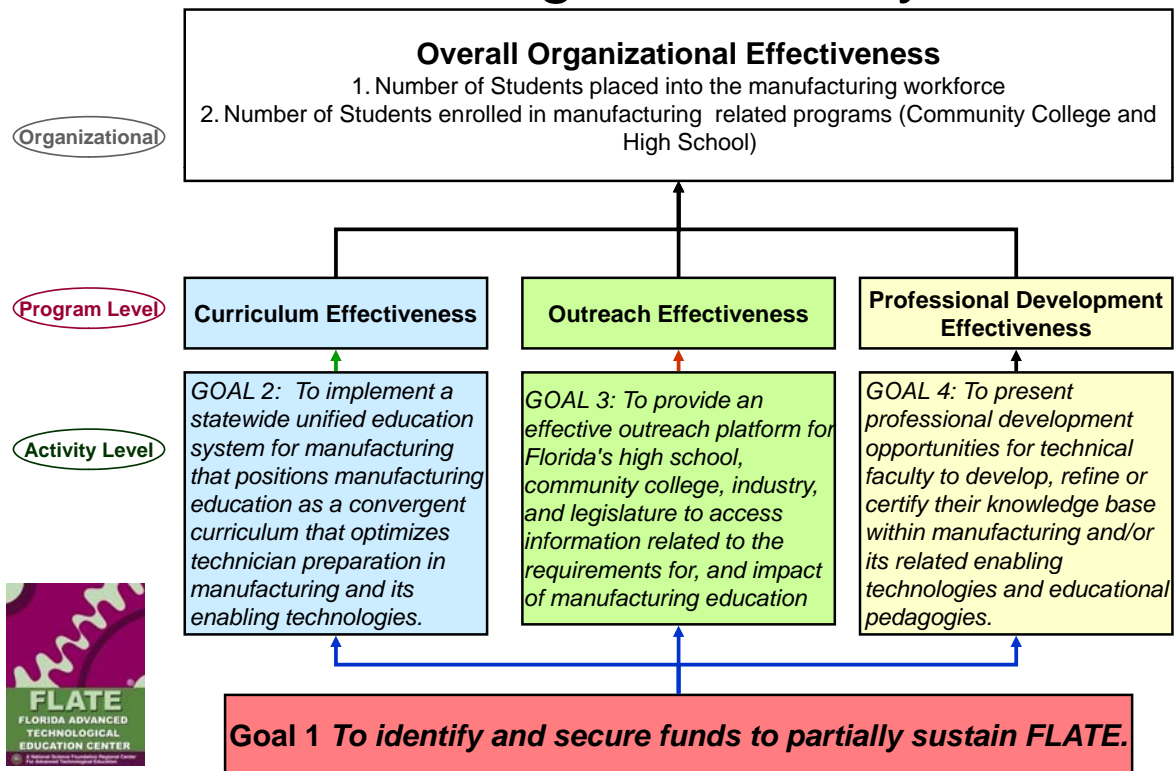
Overall Organizational Effectiveness

1. Number of Students placed into the manufacturing workforce
2. Number of Students enrolled in manufacturing related programs (Community College and High School)

Organizational

Program Level

Activity Level

Curriculum Effectiveness

Outreach Effectiveness

Professional Development Effectiveness

GOAL 2: To implement a statewide unified education system for manufacturing that positions manufacturing education as a convergent curriculum that optimizes technician preparation in manufacturing and its enabling technologies.

GOAL 3: To provide an effective outreach platform for Florida's high school, community college, industry, and legislature to access information related to the requirements for, and impact of manufacturing education

GOAL 4: To present professional development opportunities for technical faculty to develop, refine or certify their knowledge base within manufacturing and/or its related enabling technologies and educational pedagogies.

FLATE
FLORIDA ADVANCED TECHNOLOGICAL EDUCATION CENTER
A National Science Foundation Regional Center For Advanced Technological Education

Goal 1 To identify and secure funds to partially sustain FLATE.